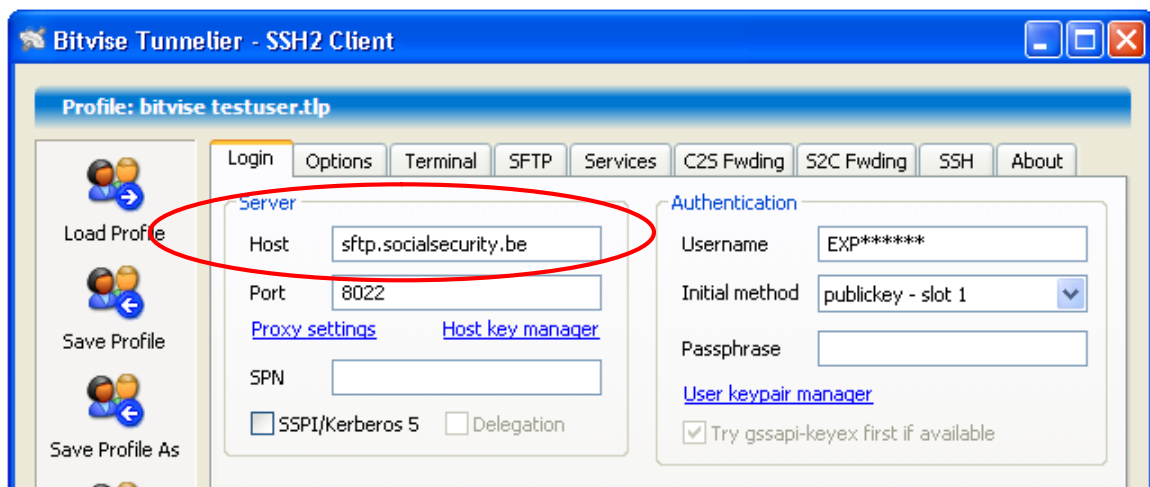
Bitvise Tunnelier - SSH2 Client

Profile: bitvise testuser.tlp

Load Profile

Save Profile

Save Profile As

Login | Options | Terminal | SFTP | Services | C2S Fwding | S2C Fwding | SSH | About

Server

Host sftp.socialsecurity.be

Port 8022

Proxy settings

Host key manager

SPN

SSPI/Kerberos 5

Delegation

Authentication

Username EXP******

Initial method publickey - slot 1

Passphrase

User keypair manager

Try gssapi-keyex first if available